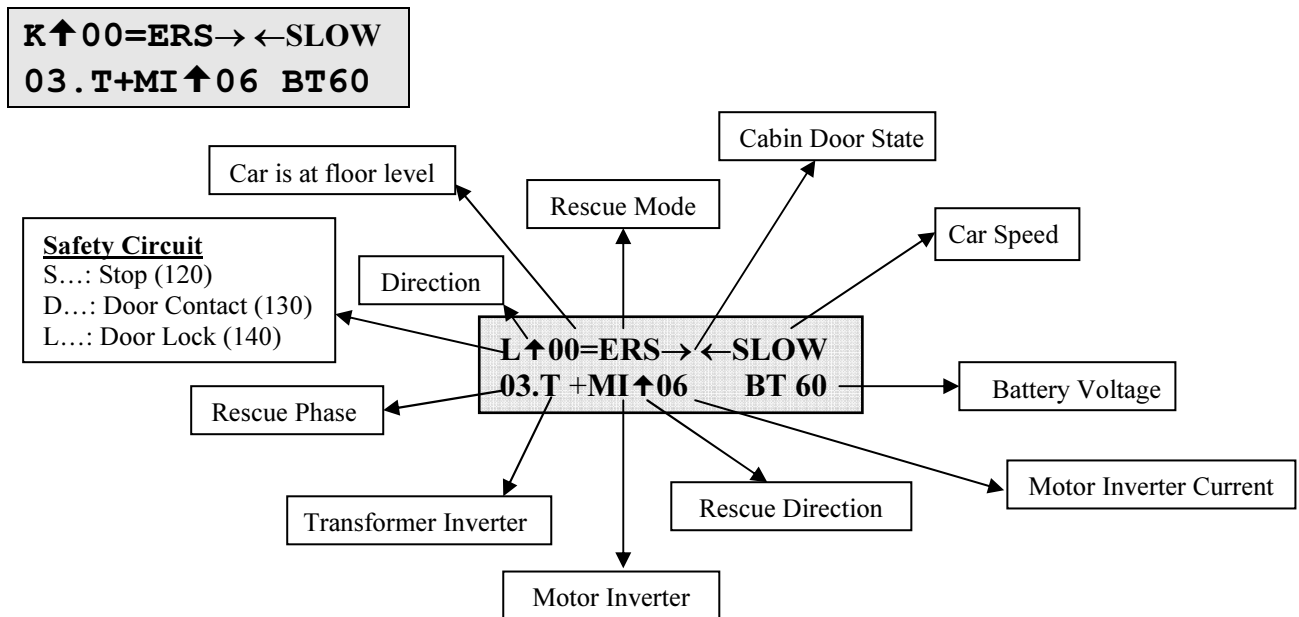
K🠅00=ERS→ ←SLOW
03.T+MI🠅06 BT60

Car is at floor level

Cabin Door State

Rescue Mode

Car Speed

Safety Circuit
S…: Stop (120)
D…: Door Contact (130)
L…: Door Lock (140)

Direction

L🠅00=ERS→ ←SLOW
03.T +MI🠅06 BT 60

Battery Voltage

Rescue Phase

Motor Inverter Current

Rescue Direction

Transformer Inverter

Motor Inverter